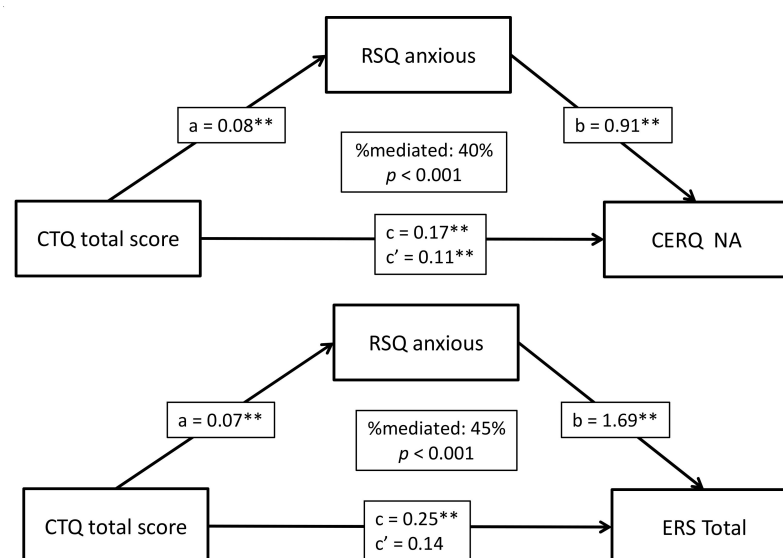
RSQ anxious

a = 0.08**

b = 0.91**

%mediated: 40%
$p$ < 0.001

CTQ total score

c = 0.17**
c' = 0.11**

CERQ NA

RSQ anxious

a = 0.07**

%mediated: 45%
$p$ < 0.001

b = 1.69**

CTQ total score

c = 0.25**
c' = 0.14

ERS Total